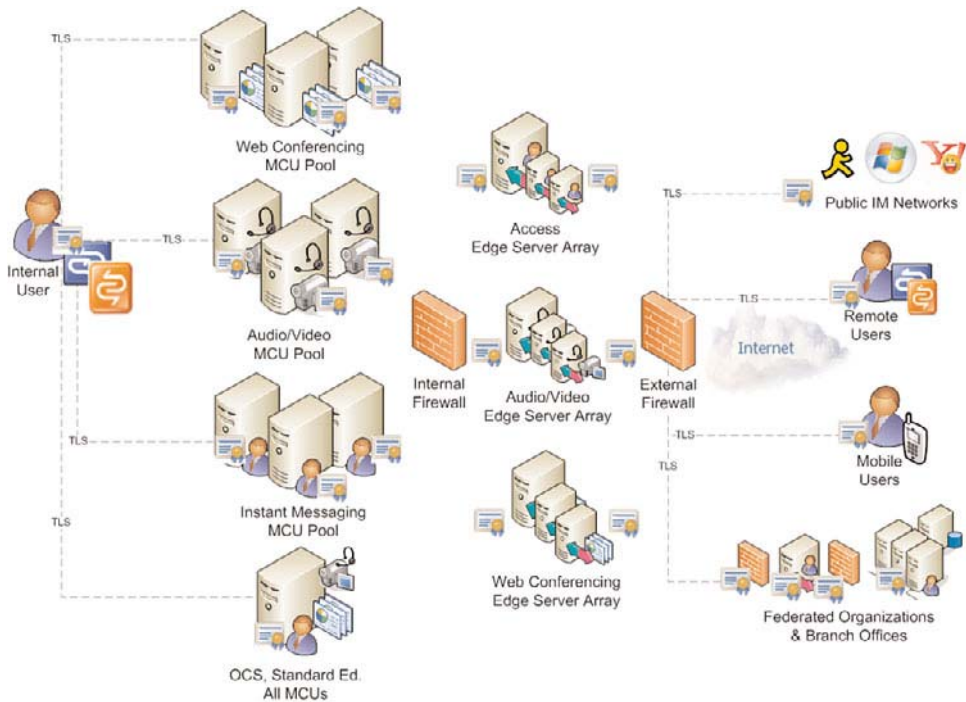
TLS

Web Conferencing
MCU Pool

TLS

Internal
User

Audio/Video
MCU Pool

TLS

Instant Messaging
MCU Pool

TLS

OCS, Standard Ed.
All MCUs

Access
Edge Server Array

Internal
Firewall

Audio/Video
Edge Server Array

Web Conferencing
Edge Server Array

External
Firewall

Internet

TLS

Public IM Networks

TLS

Remote
Users

TLS

Mobile
Users

TLS

Federated Organizations
& Branch Offices